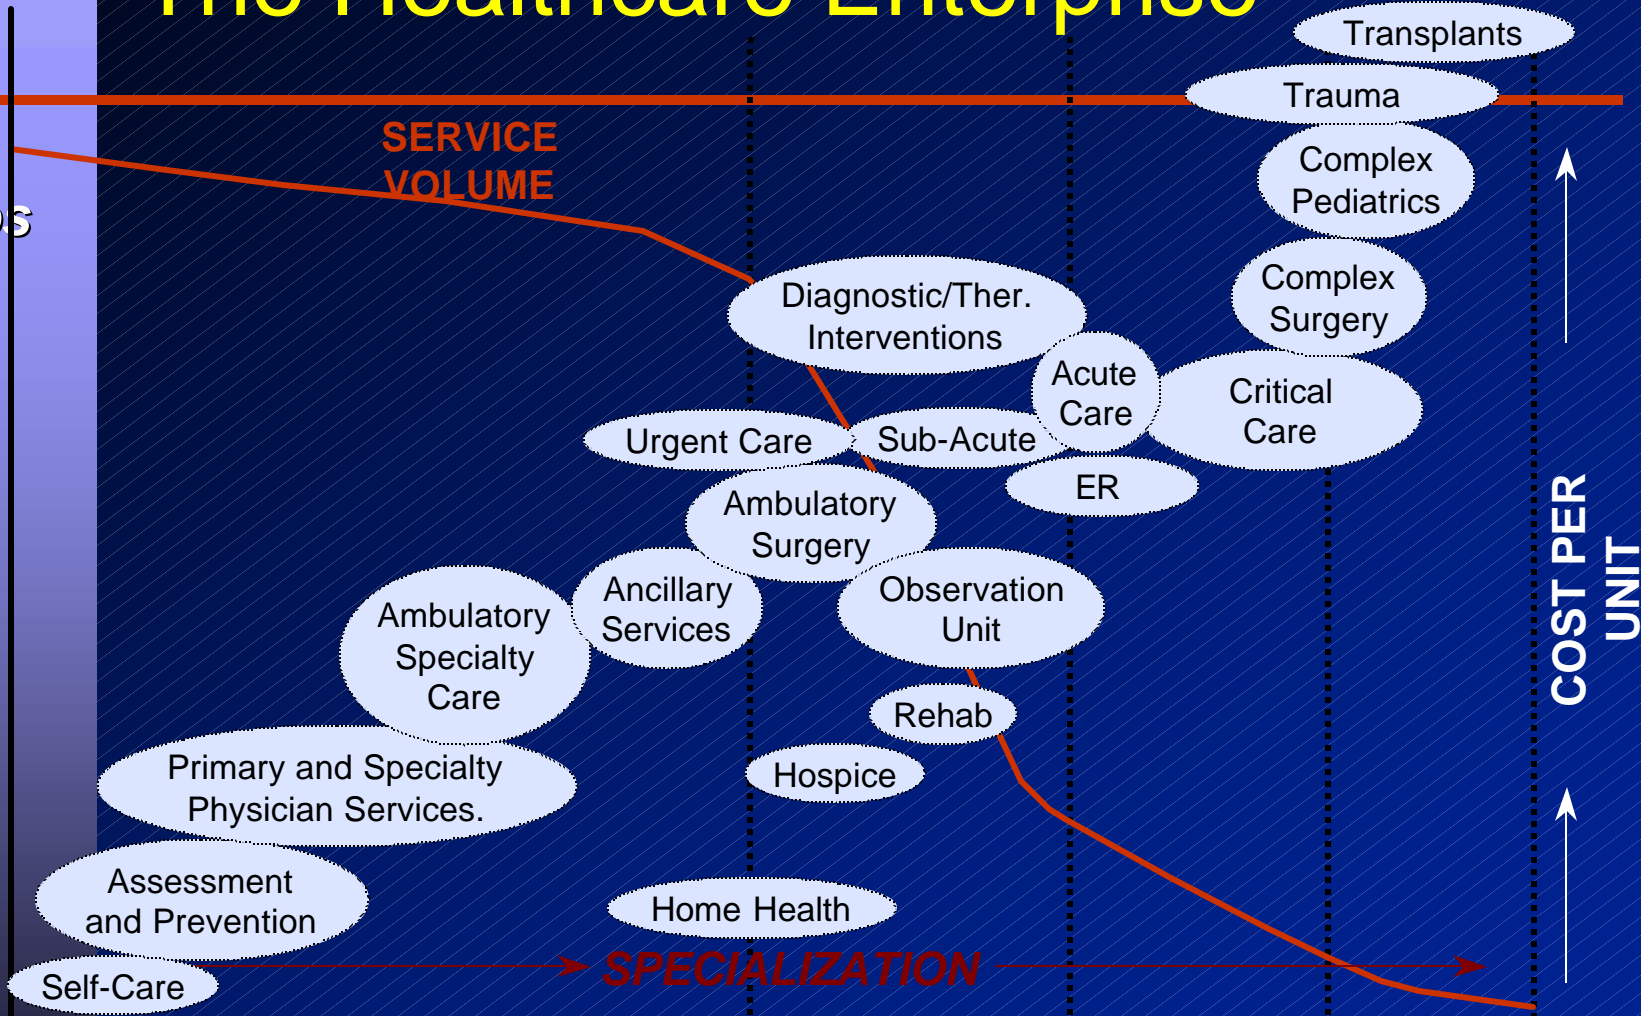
The Healthcare Enterprise

Transplants

Trauma

SERVICE VOLUME

s

Complex Pediatrics

Complex Surgery

Diagnostic/Ther. Interventions

Acute Care

Critical Care

Urgent Care

Sub-Acute

ER

Ambulatory Surgery

Ambulatory Specialty Care

Ancillary Services

Observation Unit

COST PER UNIT

Rehab

Primary and Specialty Physician Services.

Hospice

Assessment and Prevention

Home Health

Self-Care

SPECIALIZATION